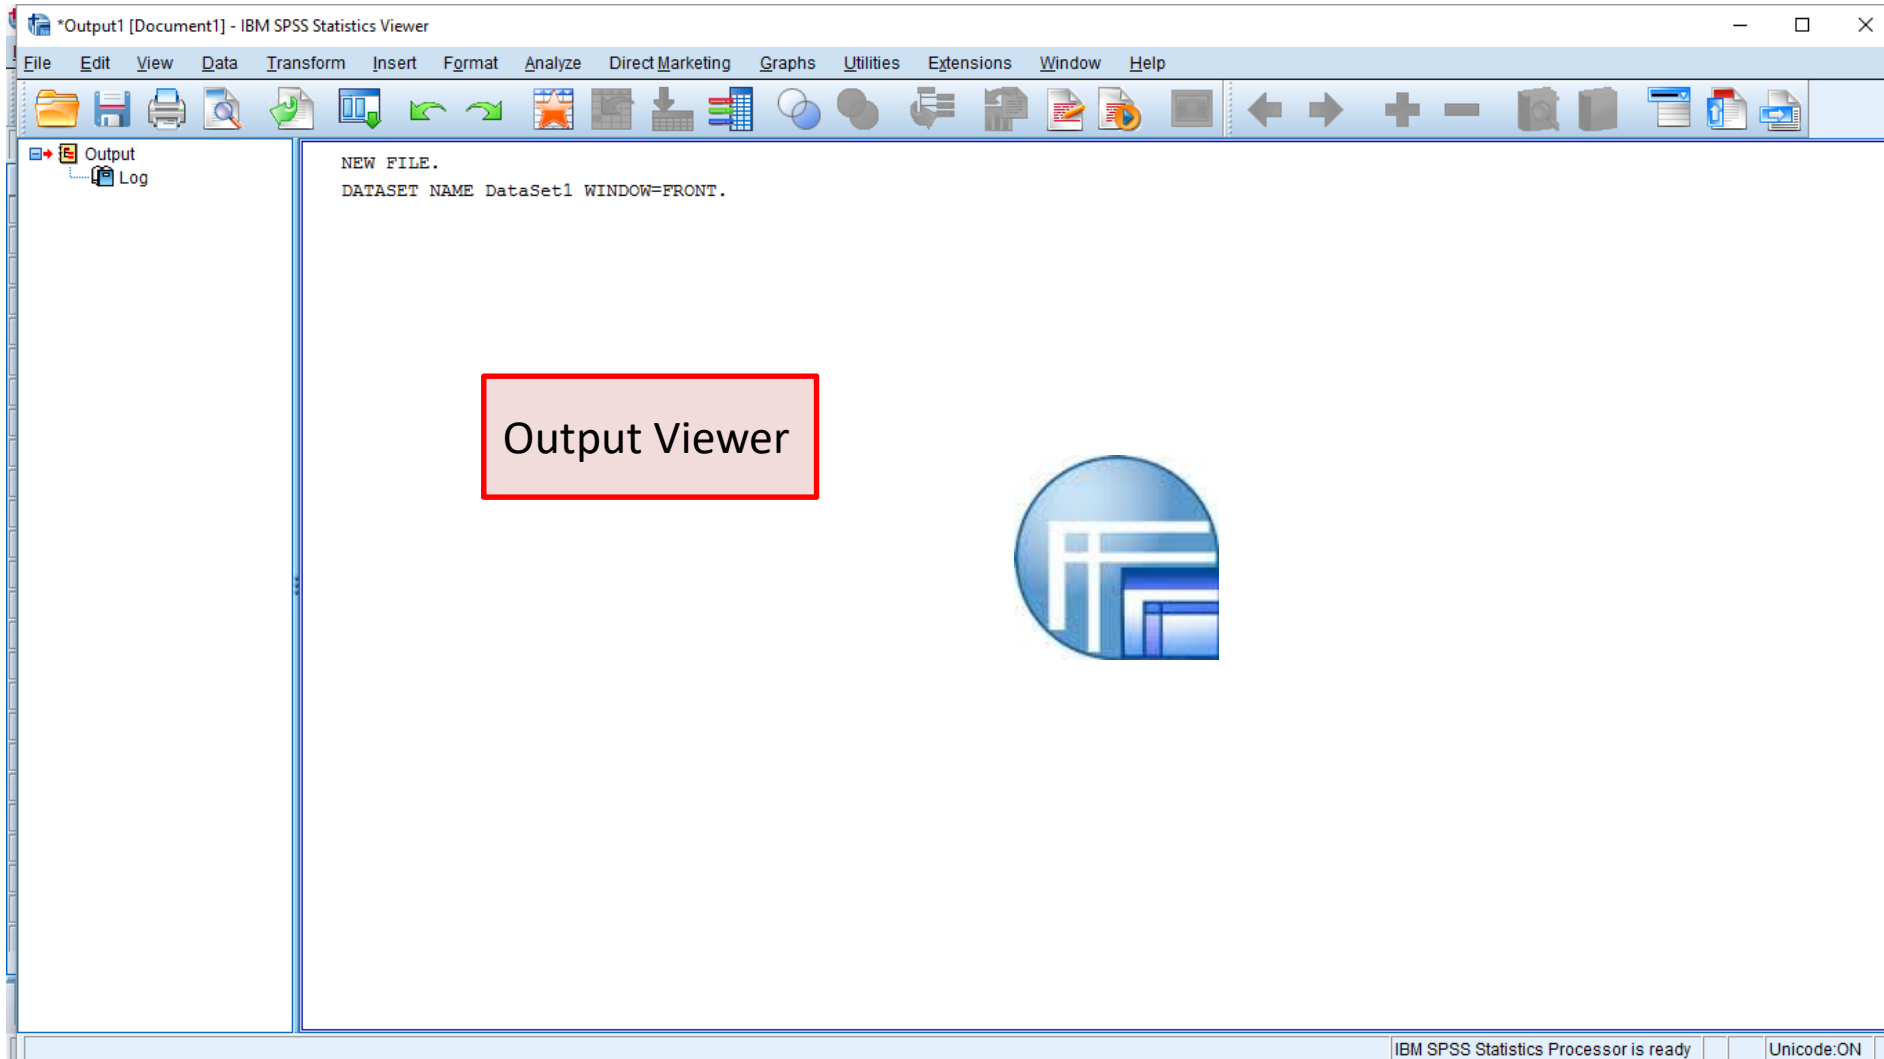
*Output1 [Document1] - IBM SPSS Statistics Viewer

File Edit View Data Transform Insert Format Analyze Direct Marketing Graphs Utilities Extensions Window Help

Output
Log

NEW FILE.
DATASET NAME DataSet1 WINDOW=FRONT.

Output Viewer

IBM SPSS Statistics Processor is ready Unicode:ON